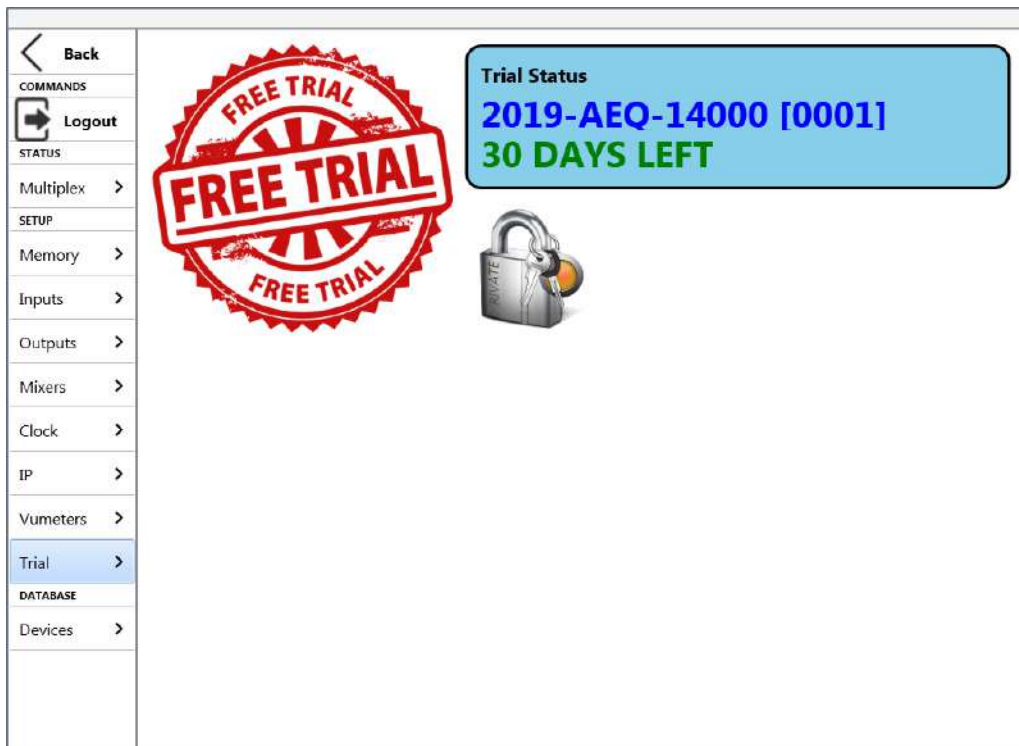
Back
COMMANDS
Logout
STATUS
Multiplex >
SETUP
Memory >
Inputs >
Outputs >
Mixers >
Clock >
IP >
Vumeters >
Trial >
DATABASE
Devices >

FREE TRIAL
FREE TRIAL
FREE TRIAL

Trial Status
2019-AEQ-14000 [0001]
30 DAYS LEFT

PRIVATE